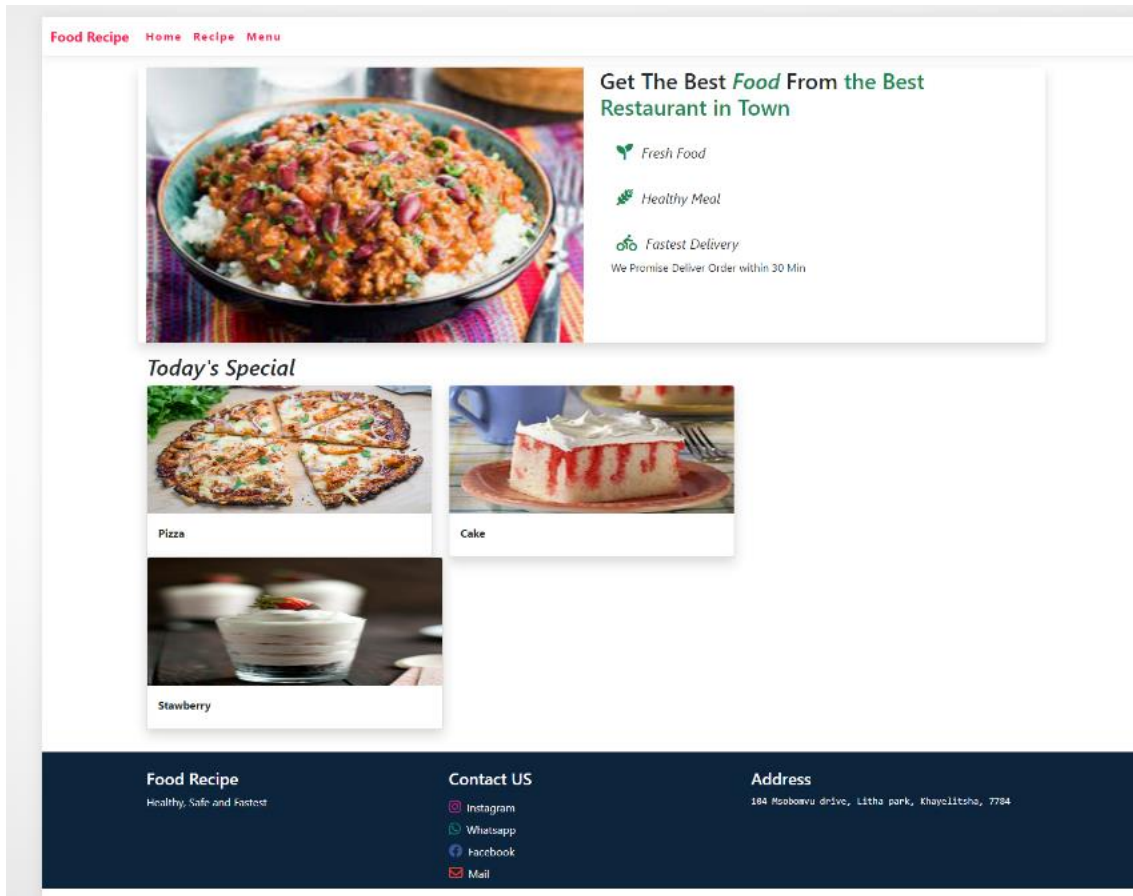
Food Recipe Home Recipe Menu

Get The Best Food From the Best Restaurant in Town

Fresh Food

Healthy Meal

Fastest Delivery

We Promise Deliver Order within 30 Min

Today's Special

Pizza

Cake

Stawberry

Food Recipe

Healthy, Safe and Fastest

Contact US

Instagram

Whatsapp

Facebook

Mail

Address

184 Msobomvu drive, Litha park, Khayelitsha, 7784